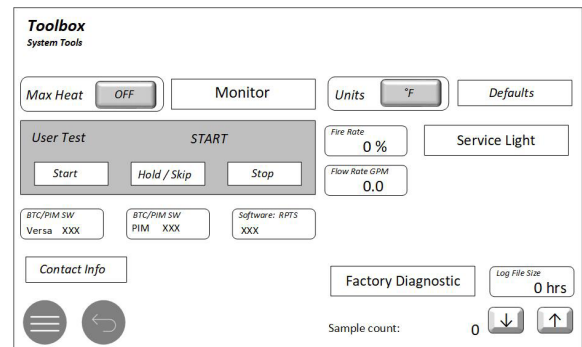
Toolbox
System Tools

Max Heat OFF

Monitor

Units °F

Defaults

User Test START

Start Hold / Skip Stop

Fire Rate
0 %

Flow Rate GPM
0.0

Service Light

BTC/PIM SW
Versa XXX

BTC/PIM SW
PIM XXX

Software: RPTS
XXX

Contact Info

Factory Diagnostic

Log File Size
0 hrs

Sample count: 0